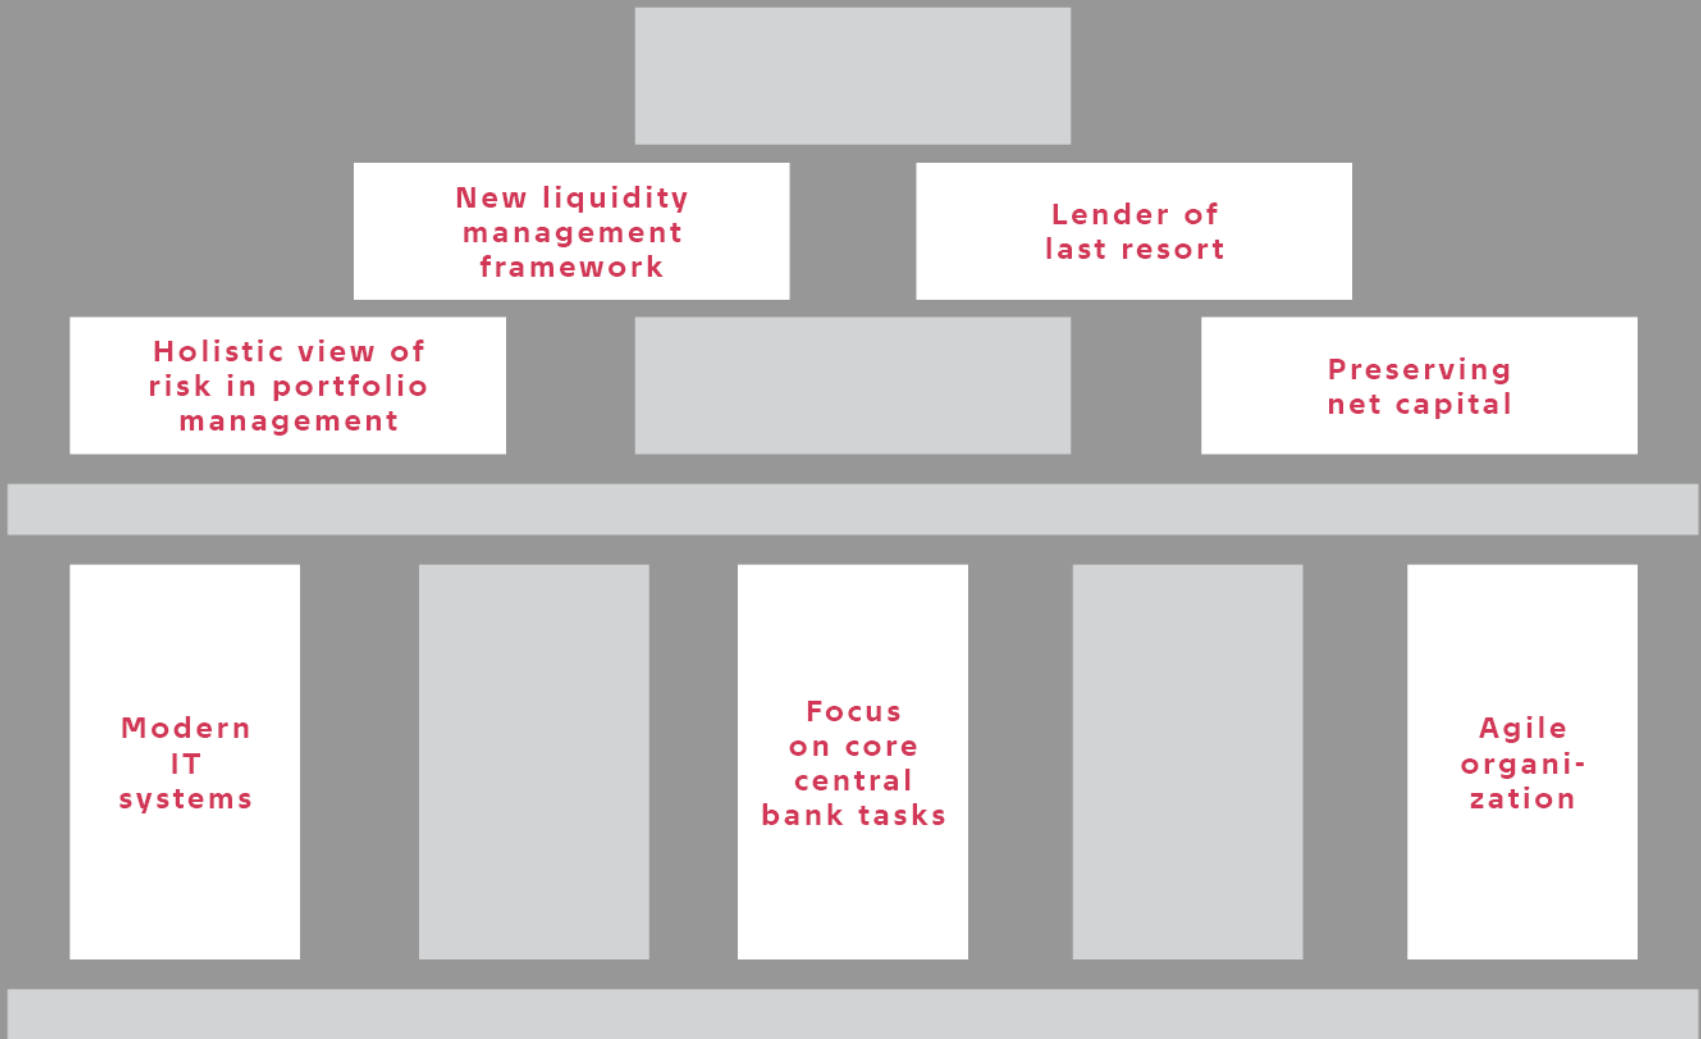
New liquidity management framework

Lender of last resort

Holistic view of risk in portfolio management

Preserving net capital

Modern IT systems

Focus on core central bank tasks

Agile organization